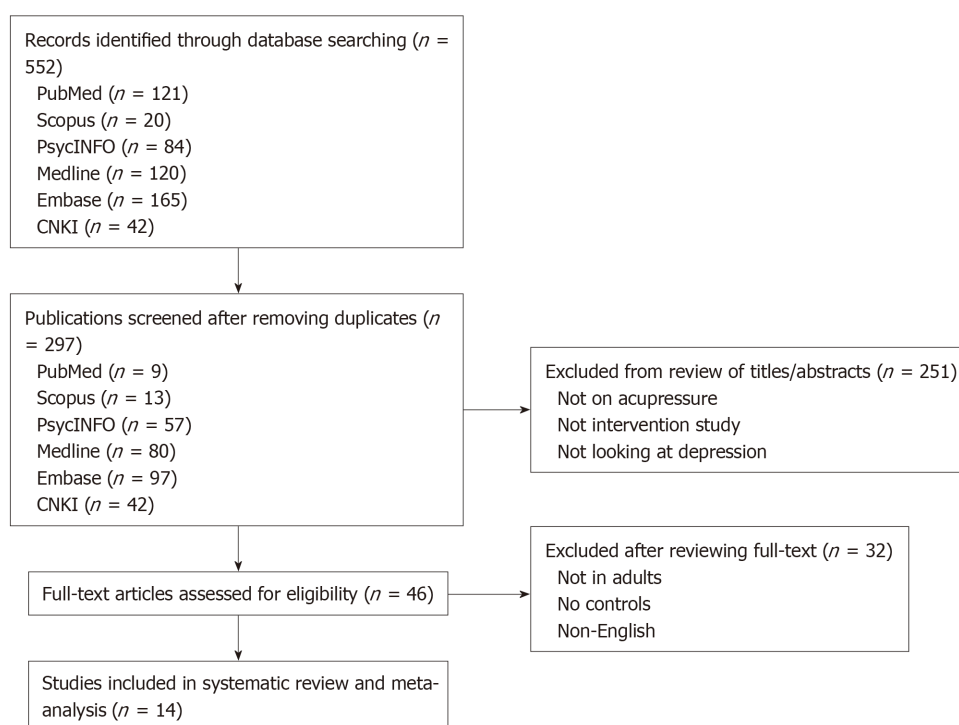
Records identified through database searching ($n$ = 552)
PubMed ($n$ = 121)
Scopus ($n$ = 20)
PsycINFO ($n$ = 84)
Medline ($n$ = 120)
Embase ($n$ = 165)
CNKI ($n$ = 42)

Publications screened after removing duplicates ($n$ = 297)
PubMed ($n$ = 9)
Scopus ($n$ = 13)
PsycINFO ($n$ = 57)
Medline ($n$ = 80)
Embase ($n$ = 97)
CNKI ($n$ = 42)

Excluded from review of titles/abstracts ($n$ = 251)
Not on acupressure
Not intervention study
Not looking at depression

Full-text articles assessed for eligibility ($n$ = 46)

Excluded after reviewing full-text ($n$ = 32)
Not in adults
No controls
Non-English

Studies included in systematic review and meta-analysis ($n$ = 14)